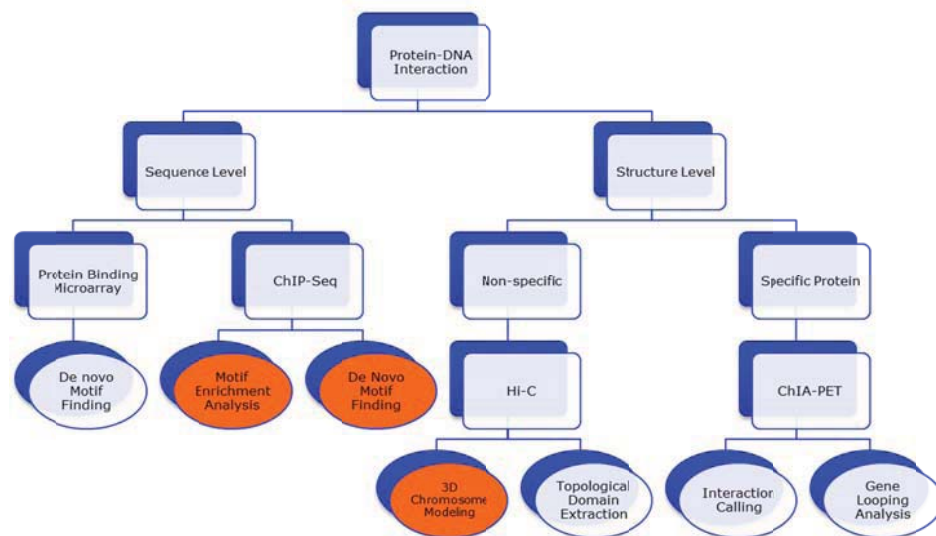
Protein-DNA Interaction

Sequence Level

Structure Level

Protein Binding Microarray

ChIP-Seq

Non-specific

Specific Protein

De novo Motif Finding

Motif Enrichment Analysis

De Novo Motif Finding

Hi-C

ChIA-PET

3D Chromosome Modeling

Topological Domain Extraction

Interaction Calling

Gene Looping Analysis